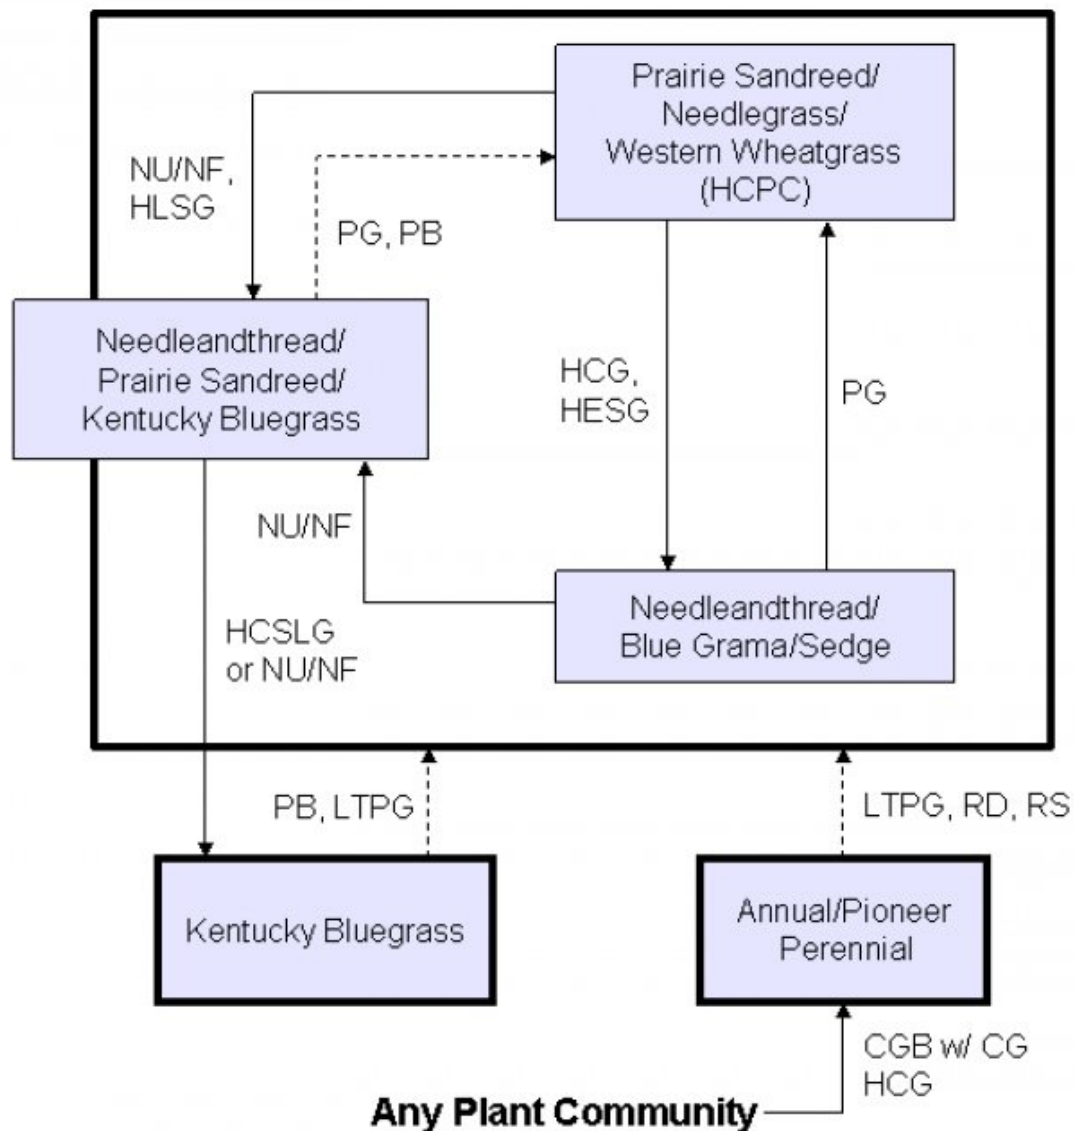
Prairie Sandreed/ Needlegrass/ Western Wheatgrass (HCPC)

NU/NF, HLSG

PG, PB

Needleandthread/ Prairie Sandreed/ Kentucky Bluegrass

HCG, HESG

PG

NU/NF

Needleandthread/ Blue Grama/Sedge

HCSLG or NU/NF

PB, LTPG

LTPG, RD, RS

Kentucky Bluegrass

Annual/Pioneer Perennial

CGB w/ CG HCG

Any Plant Community